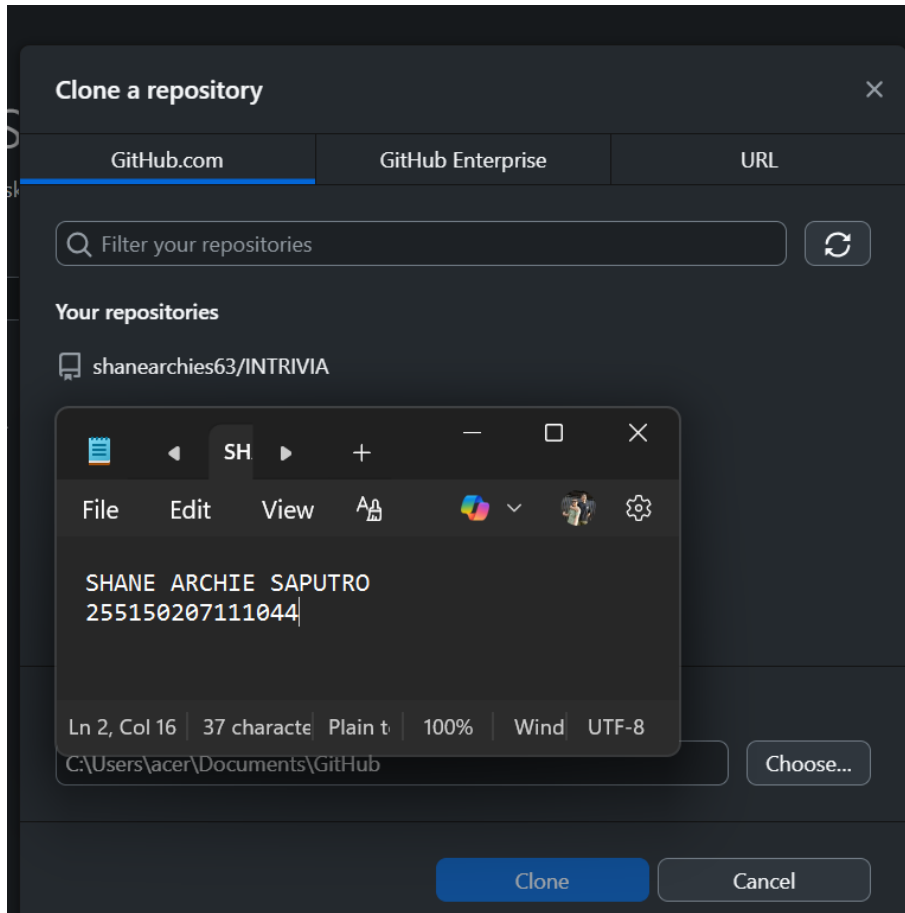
Clone a repository

GitHub.com | GitHub Enterprise | URL

Filter your repositories

Your repositories

shanearchies63/INTRIVIA

SH

File Edit View

SHANE ARCHIE SAPUTRO
255150207111044

Ln 2, Col 16 | 37 characte | Plain t | 100% | Wind | UTF-8

C:\Users\acer\Documents\GitHub

Choose...

Clone

Cancel